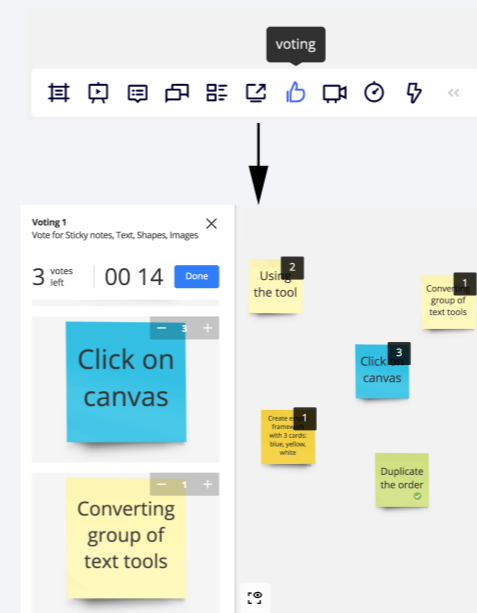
voting

Voting 1
Vote for Sticky notes, Text, Shapes, Images

3 votes left

00 14

Done

− 3 +

Click on canvas

− 1 +

Converting group of text tools

Using the tool 2

Converting group of text tools 1

Click on canvas 3

Create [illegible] framew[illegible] with 3 cards: blue, yellow, white 1

Duplicate the order